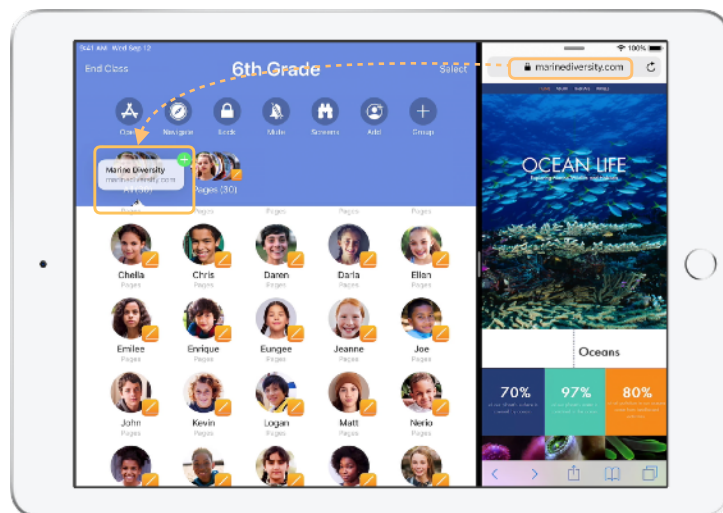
9:41 AM Wed Sep 12

End Class

6th Grade

Select

Open

Navigate

Lock

Mute

Screens

Add

Group

Marine Diversity
marinediversity.com

All (30)

Pages (30)

Pages

Pages

Pages

Pages

Chelia
Pages

Chris
Pages

Daren
Pages

Darla
Pages

Ellan
Pages

Emilee
Pages

Enrique
Pages

Eungee
Pages

Jeanne
Pages

Joe
Pages

John
Pages

Kevin
Pages

Logan
Pages

Matt
Pages

Nerio
Pages

100%

marinediversity.com

OCEAN LIFE

Oceans

70%

97%

80%